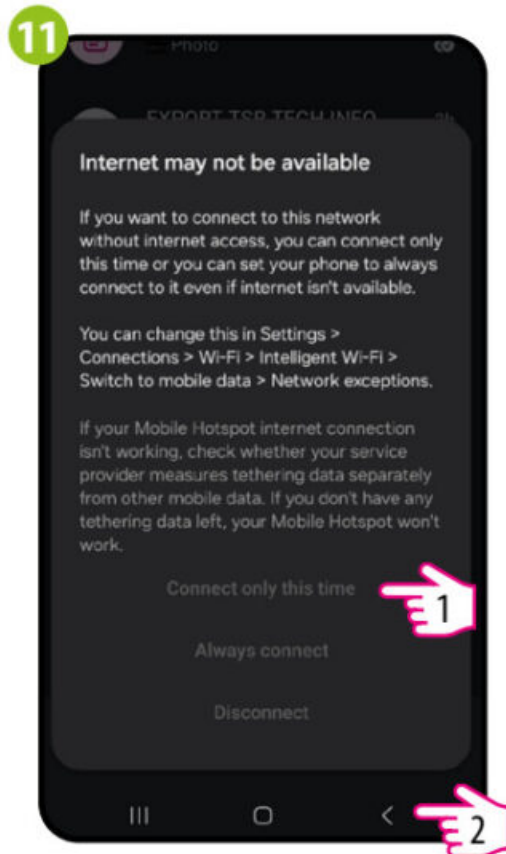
11

Photo

EXPORT TSP TECH INFO

Internet may not be available

If you want to connect to this network without internet access, you can connect only this time or you can set your phone to always connect to it even if internet isn't available.

You can change this in Settings > Connections > Wi-Fi > Intelligent Wi-Fi > Switch to mobile data > Network exceptions.

If your Mobile Hotspot internet connection isn't working, check whether your service provider measures tethering data separately from other mobile data. If you don't have any tethering data left, your Mobile Hotspot won't work.

Connect only this time

1

Always connect

Disconnect

2